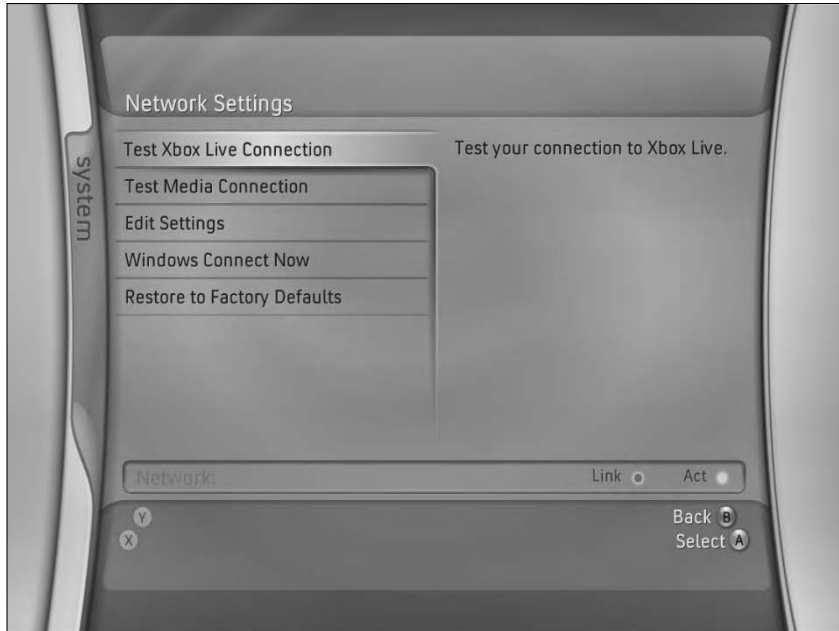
system

Network Settings

Test Xbox Live Connection

Test Media Connection

Edit Settings

Windows Connect Now

Restore to Factory Defaults

Test your connection to Xbox Live.

Network:

Link

Act

Y

X

Back B

Select A